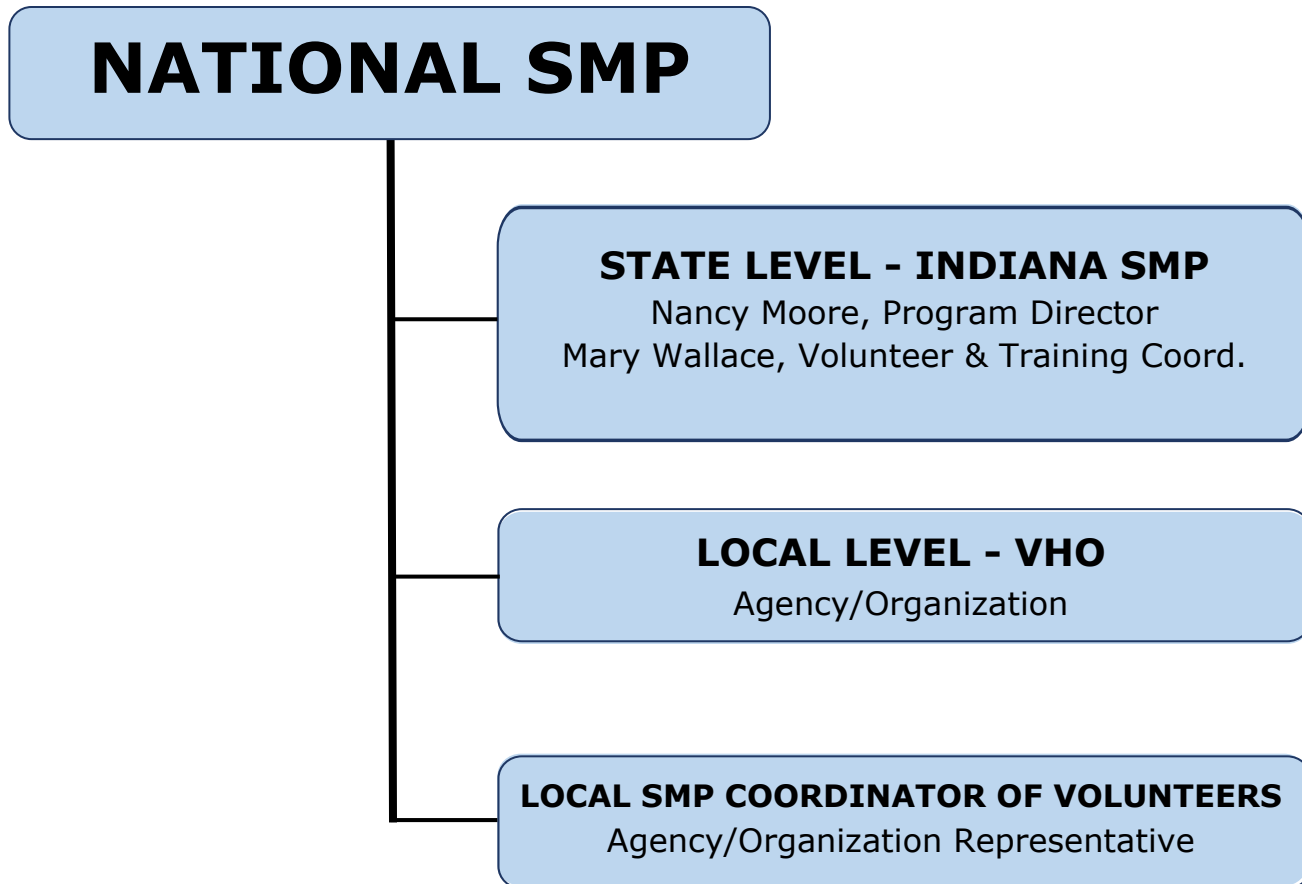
NATIONAL SMP

STATE LEVEL - INDIANA SMP
Nancy Moore, Program Director
Mary Wallace, Volunteer & Training Coord.

LOCAL LEVEL - VHO
Agency/Organization

LOCAL SMP COORDINATOR OF VOLUNTEERS
Agency/Organization Representative